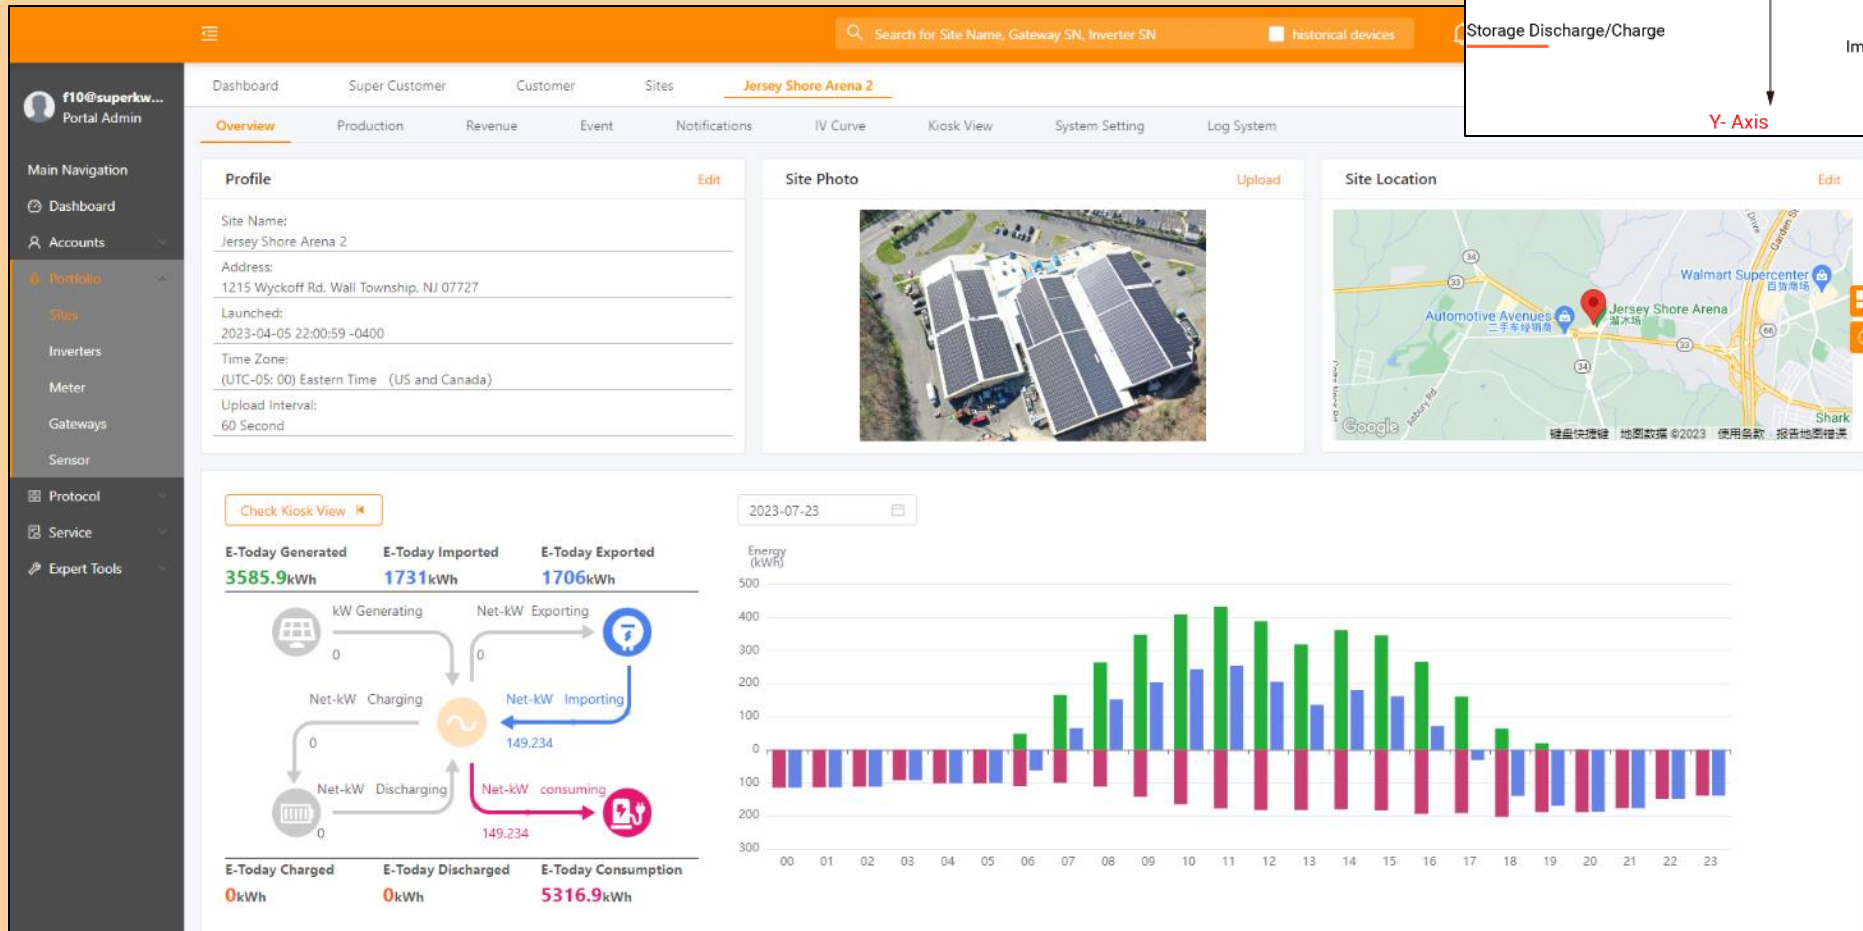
Search for Site Name, Gateway SN, Inverter SN
historical devices

Storage Discharge/Charge
Im
Y- Axis

f10@superkw...
Portal Admin

Main Navigation
Dashboard
Accounts
Portfolio
Sites
Inverters
Meter
Gateways
Sensor
Protocol
Service
Expert Tools

Dashboard Super Customer Customer Sites Jersey Shore Arena 2

Overview Production Revenue Event Notifications IV Curve Kiosk View System Setting Log System

Profile Edit
Site Name:
Jersey Shore Arena 2
Address:
1215 Wyckoff Rd, Wall Township, NJ 07727
Launched:
2023-04-05 22:00:59 -0400
Time Zone:
(UTC-05: 00) Eastern Time (US and Canada)
Upload Interval:
60 Second

Site Photo Upload

Site Location Edit
Walmart Supercenter
Jersey Shore Arena
Automotive Avenues
Shark
Google
©2023

Check Kiosk View

E-Today Generated
3585.9kWh
E-Today Imported
1731kWh
E-Today Exported
1706kWh

kW Generating
Net-kW Exporting
0
0
Net-kW Charging
Net-kW Importing
0
149.234
Net-kW Discharging
Net-kW consuming
0
149.234

E-Today Charged
0kWh
E-Today Discharged
0kWh
E-Today Consumption
5316.9kWh

2023-07-23

Energy (kWh)
500
400
300
200
100
0
100
200
300
00 01 02 03 04 05 06 07 08 09 10 11 12 13 14 15 16 17 18 19 20 21 22 23